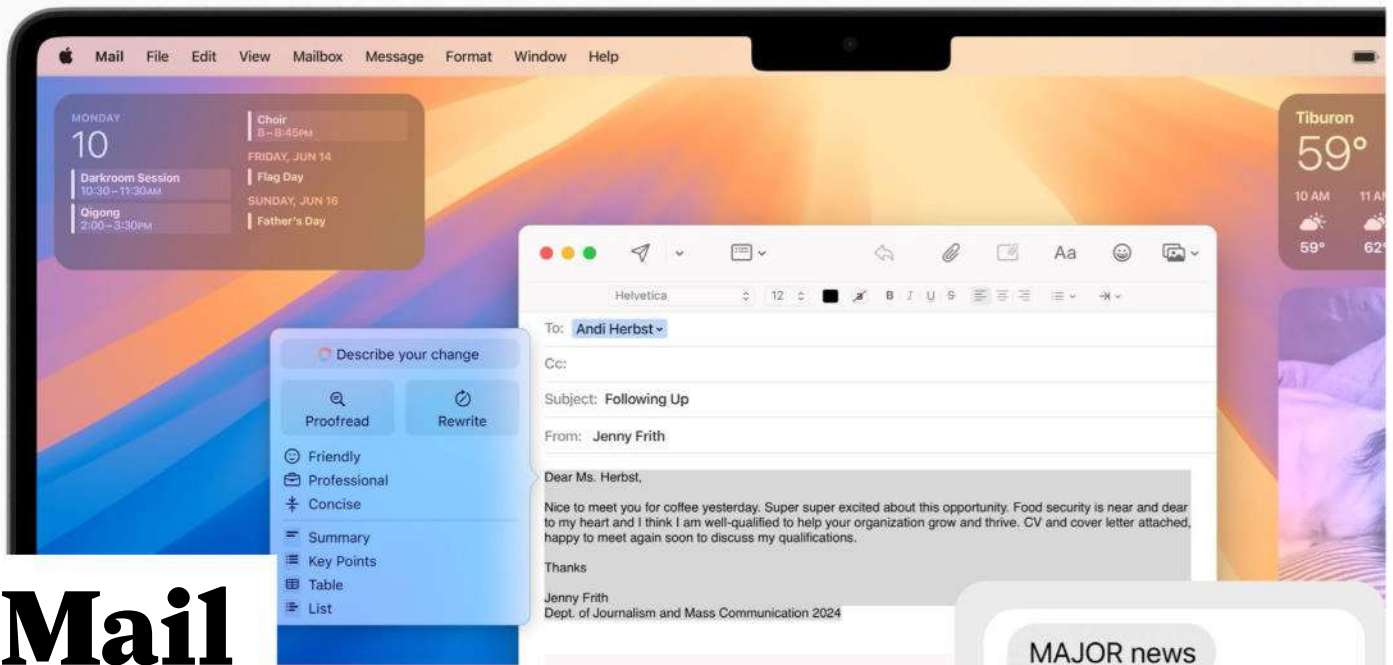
Mail File Edit View Mailbox Message Format Window Help

MONDAY
10
Darkroom Session
10:30 – 11:30AM
Qigong
2:00 – 3:30PM
Choir
8 – 8:45PM
FRIDAY, JUN 14
Flag Day
SUNDAY, JUN 16
Father's Day

Tiburon
59°
10 AM
59°
11 A
62

Aa

Helvetica 12 B I U S

Describe your change
Proofread
Rewrite
Friendly
Professional
Concise
Summary
Key Points
Table
List

To: Andi Herbst
Cc:
Subject: Following Up
From: Jenny Frith

Dear Ms. Herbst,

Nice to meet you for coffee yesterday. Super super excited about this opportunity. Food security is near and dear to my heart and I think I am well-qualified to help your organization grow and thrive. CV and cover letter attached, happy to meet again soon to discuss my qualifications.

Thanks

Jenny Frith
Dept. of Journalism and Mass Communication 2024

MAJOR news

Mail